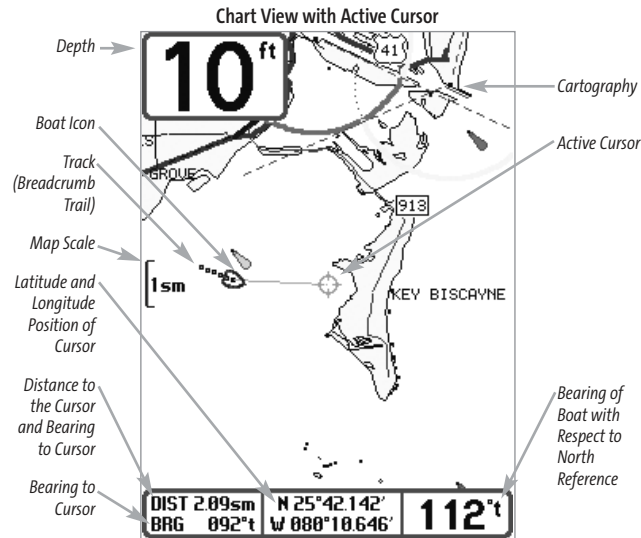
Chart View with Active Cursor

Depth

10 ft

41

Cartography

Boat Icon

Active Cursor

Track (Breadcrumb Trail)

S

GROVE

913

Map Scale

1sm

KEY BISCAYNE

Latitude and Longitude Position of Cursor

Distance to the Cursor and Bearing to Cursor

Bearing of Boat with Respect to North Reference

Bearing to Cursor

DIST 2.09sm
BRG 092°t

N 25°42.142'
W 080°10.646'

112°t